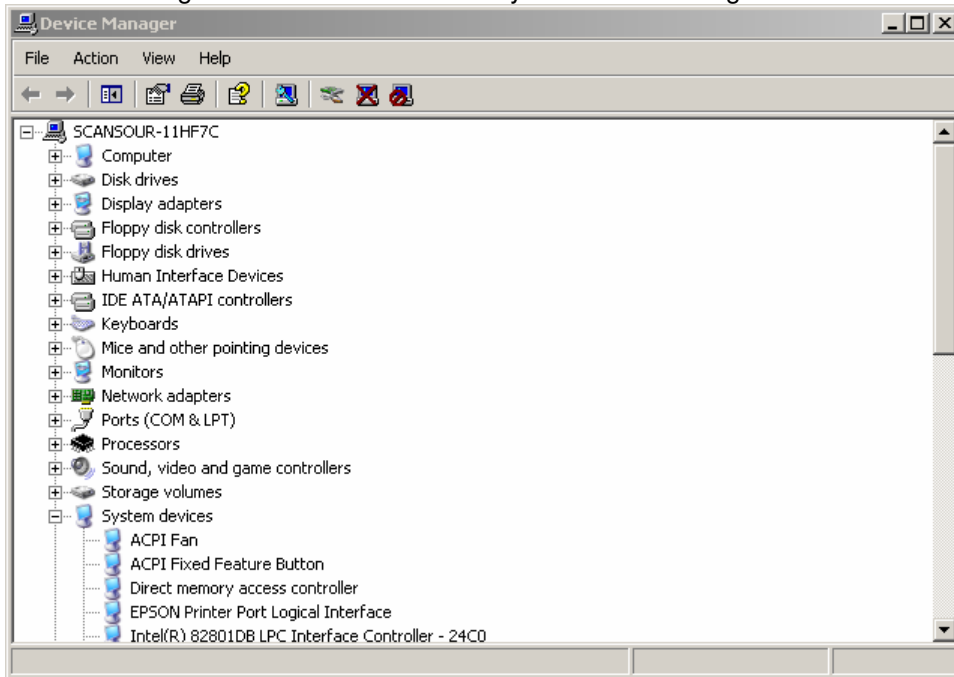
Device Manager

File Action View Help

SCANSOUR-11HF7C
Computer
Disk drives
Display adapters
Floppy disk controllers
Floppy disk drives
Human Interface Devices
IDE ATA/ATAPI controllers
Keyboards
Mice and other pointing devices
Monitors
Network adapters
Ports (COM & LPT)
Processors
Sound, video and game controllers
Storage volumes
System devices
ACPI Fan
ACPI Fixed Feature Button
Direct memory access controller
EPSON Printer Port Logical Interface
Intel(R) 82801DB LPC Interface Controller - 24C0